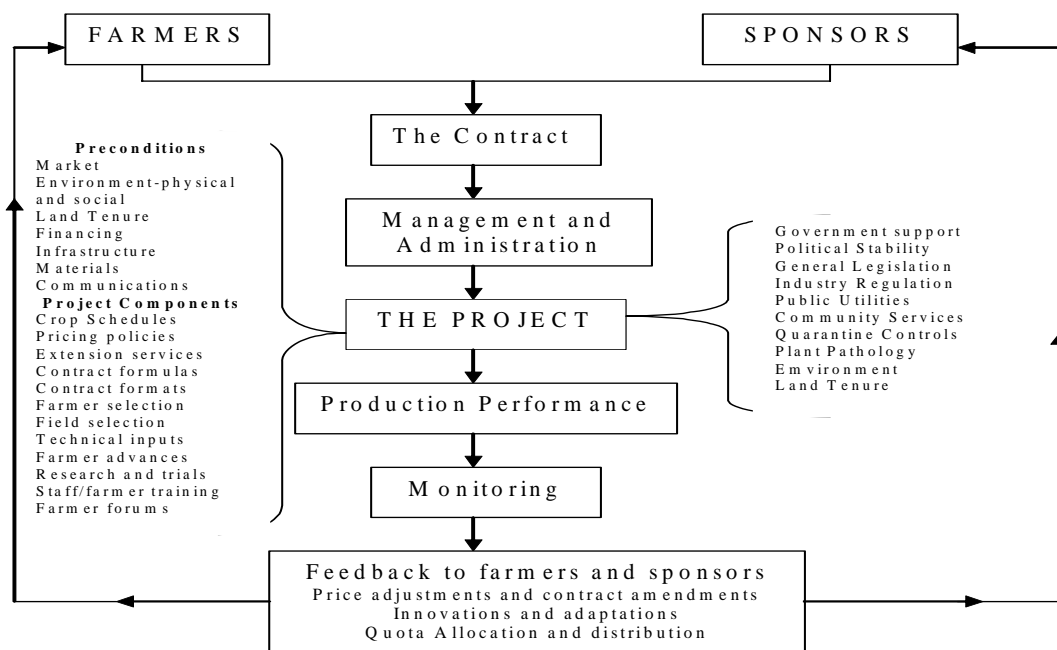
FARMERS

SPONSORS

The Contract

Preconditions
Market
Environment-physical and social
Land Tenure
Financing
Infrastructure
Materials
Communications
Project Components
Crop Schedules
Pricing policies
Extension services
Contract formulas
Contract formats
Farmer selection
Field selection
Technical inputs
Farmer advances
Research and trials
Staff/farmer training
Farmer forums

Management and Administration

THE PROJECT

Government support
Political Stability
General Legislation
Industry Regulation
Public Utilities
Community Services
Quarantine Controls
Plant Pathology
Environment
Land Tenure

Production Performance

Monitoring

Feedback to farmers and sponsors
Price adjustments and contract amendments
Innovations and adaptations
Quota Allocation and distribution